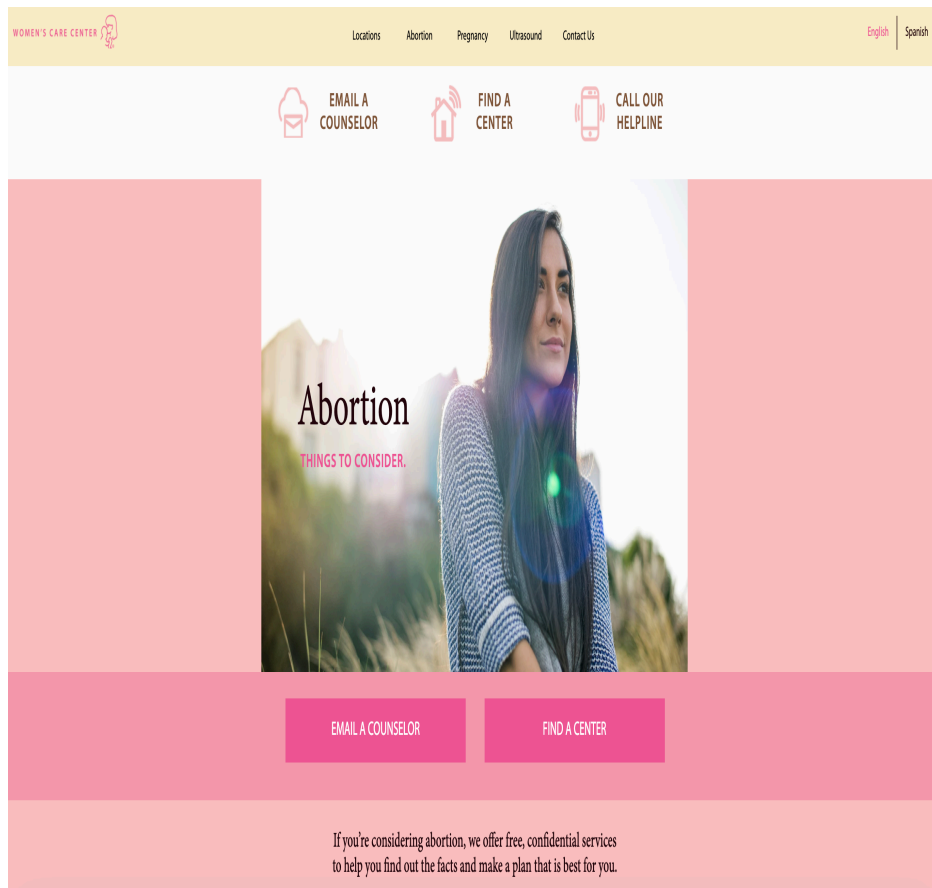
WOMEN'S CARE CENTER

Locations Abortion Pregnancy Ultrasound Contact Us

English Spanish

EMAIL A COUNSELOR

FIND A CENTER

CALL OUR HELPLINE

Abortion

THINGS TO CONSIDER.

EMAIL A COUNSELOR

FIND A CENTER

If you're considering abortion, we offer free, confidential services to help you find out the facts and make a plan that is best for you.